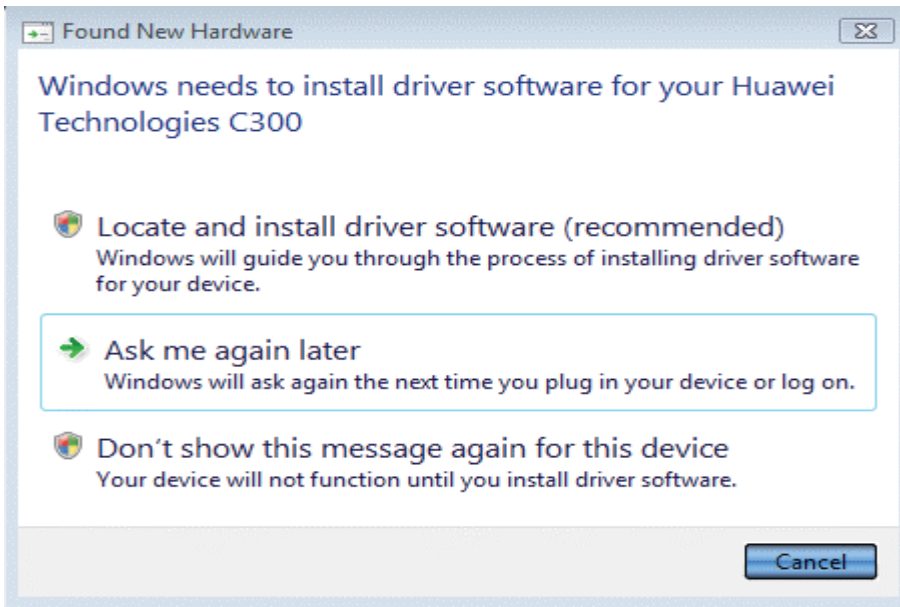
Found New Hardware

Windows needs to install driver software for your Huawei Technologies C300

Locate and install driver software (recommended)
Windows will guide you through the process of installing driver software for your device.

Ask me again later
Windows will ask again the next time you plug in your device or log on.

Don’t show this message again for this device
Your device will not function until you install driver software.

Cancel